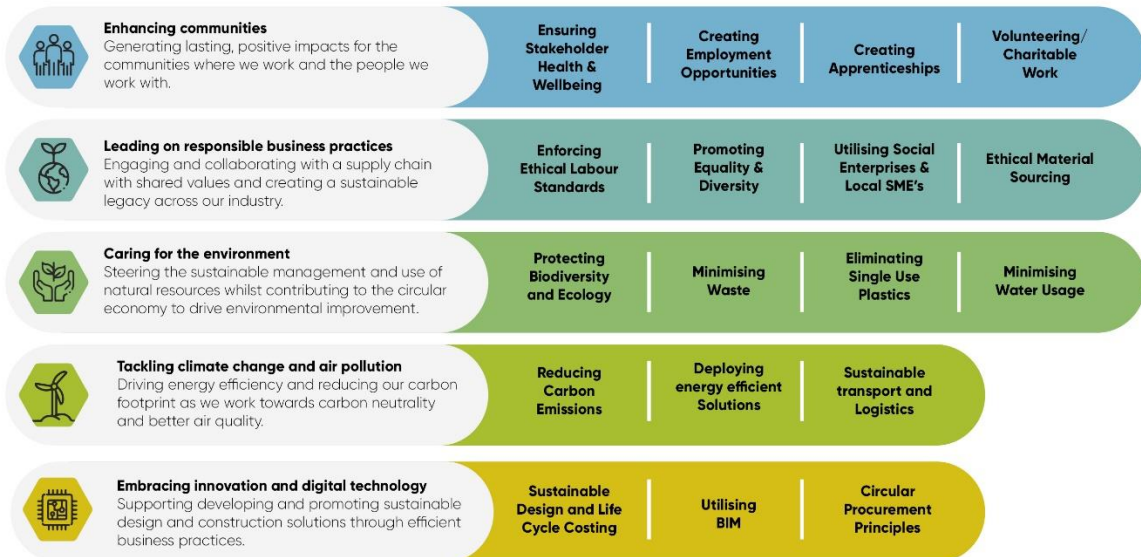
**Enhancing communities**
Generating lasting, positive impacts for the communities where we work and the people we work with.

Ensuring Stakeholder Health & Wellbeing

Creating Employment Opportunities

Creating Apprenticeships

Volunteering/ Charitable Work

**Leading on responsible business practices**
Engaging and collaborating with a supply chain with shared values and creating a sustainable legacy across our industry.

Enforcing Ethical Labour Standards

Promoting Equality & Diversity

Utilising Social Enterprises & Local SME's

Ethical Material Sourcing

**Caring for the environment**
Steering the sustainable management and use of natural resources whilst contributing to the circular economy to drive environmental improvement.

Protecting Biodiversity and Ecology

Minimising Waste

Eliminating Single Use Plastics

Minimising Water Usage

**Tackling climate change and air pollution**
Driving energy efficiency and reducing our carbon footprint as we work towards carbon neutrality and better air quality.

Reducing Carbon Emissions

Deploying energy efficient Solutions

Sustainable transport and Logistics

**Embracing innovation and digital technology**
Supporting developing and promoting sustainable design and construction solutions through efficient business practices.

Sustainable Design and Life Cycle Costing

Utilising BIM

Circular Procurement Principles